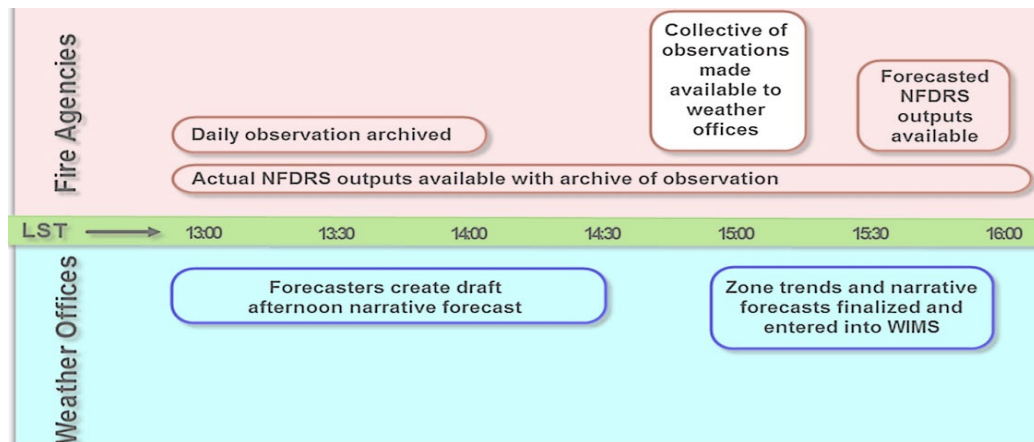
Fire Agencies

Collective of observations made available to weather offices

Forecasted NFDRS outputs available

Daily observation archived

Actual NFDRS outputs available with archive of observation

LST

13:00 13:30 14:00 14:30 15:00 15:30 16:00

Weather Offices

Forecasters create draft afternoon narrative forecast

Zone trends and narrative forecasts finalized and entered into WIMS